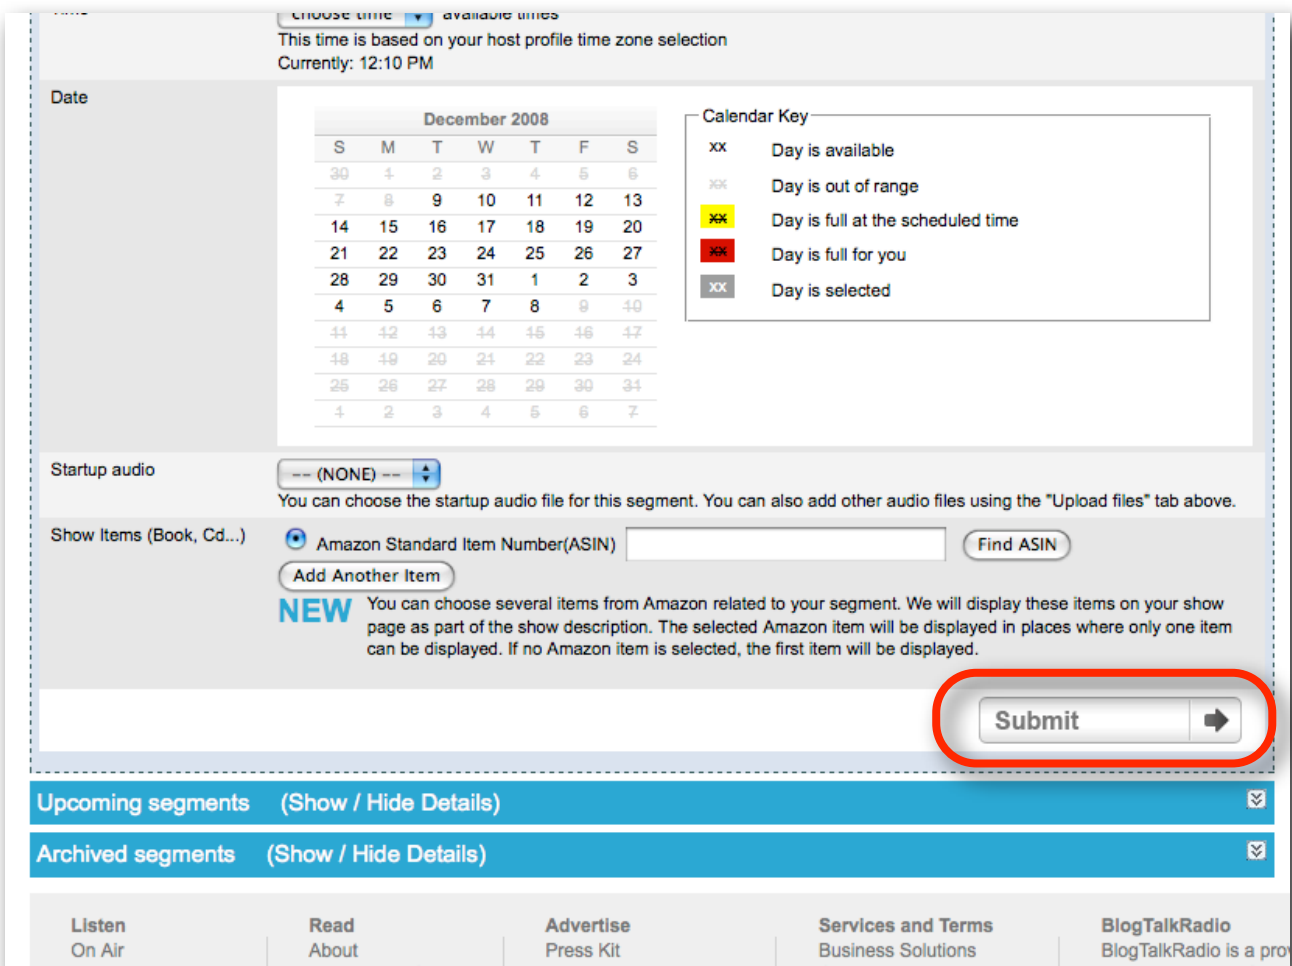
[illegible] choose time available times
This time is based on your host profile time zone selection
Currently: 12:10 PM

Date

December 2008

| S | M | T | W | T | F | S |
|---|---|---|---|---|---|---|
| 30 | 1 | 2 | 3 | 4 | 5 | 6 |
| 7 | 8 | 9 | 10 | 11 | 12 | 13 |
| 14 | 15 | 16 | 17 | 18 | 19 | 20 |
| 21 | 22 | 23 | 24 | 25 | 26 | 27 |
| 28 | 29 | 30 | 31 | 1 | 2 | 3 |
| 4 | 5 | 6 | 7 | 8 | 9 | 10 |
| 11 | 12 | 13 | 14 | 15 | 16 | 17 |
| 18 | 19 | 20 | 21 | 22 | 23 | 24 |
| 25 | 26 | 27 | 28 | 29 | 30 | 31 |
| 1 | 2 | 3 | 4 | 5 | 6 | 7 |

Calendar Key
xx Day is available
xx Day is out of range
xx Day is full at the scheduled time
xx Day is full for you
xx Day is selected

Startup audio
-- (NONE) --
You can choose the startup audio file for this segment. You can also add other audio files using the "Upload files" tab above.

Show Items (Book, Cd...)
Amazon Standard Item Number(ASIN) Find ASIN
Add Another Item
NEW You can choose several items from Amazon related to your segment. We will display these items on your show page as part of the show description. The selected Amazon item will be displayed in places where only one item can be displayed. If no Amazon item is selected, the first item will be displayed.

Submit

Upcoming segments (Show / Hide Details)
Archived segments (Show / Hide Details)

Listen
On Air
Read
About
Advertise
Press Kit
Services and Terms
Business Solutions
BlogTalkRadio
BlogTalkRadio is a pro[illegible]